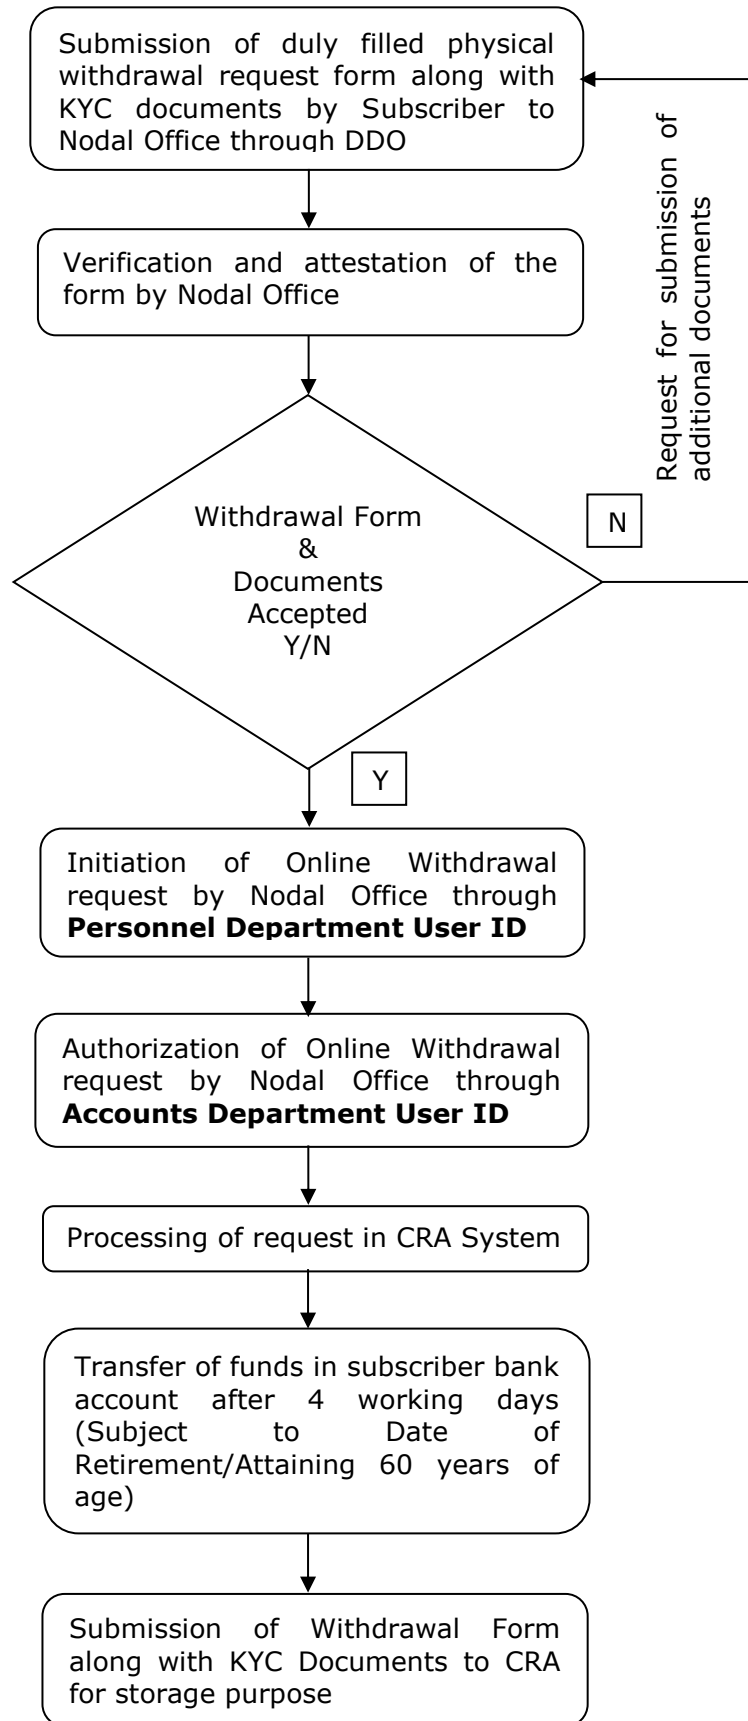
Submission of duly filled physical withdrawal request form along with KYC documents by Subscriber to Nodal Office through DDO

Request for submission of additional documents

Verification and attestation of the form by Nodal Office

Withdrawal Form & Documents Accepted Y/N

N

Y

Initiation of Online Withdrawal request by Nodal Office through **Personnel Department User ID**

Authorization of Online Withdrawal request by Nodal Office through **Accounts Department User ID**

Processing of request in CRA System

Transfer of funds in subscriber bank account after 4 working days (Subject to Date of Retirement/Attaining 60 years of age)

Submission of Withdrawal Form along with KYC Documents to CRA for storage purpose